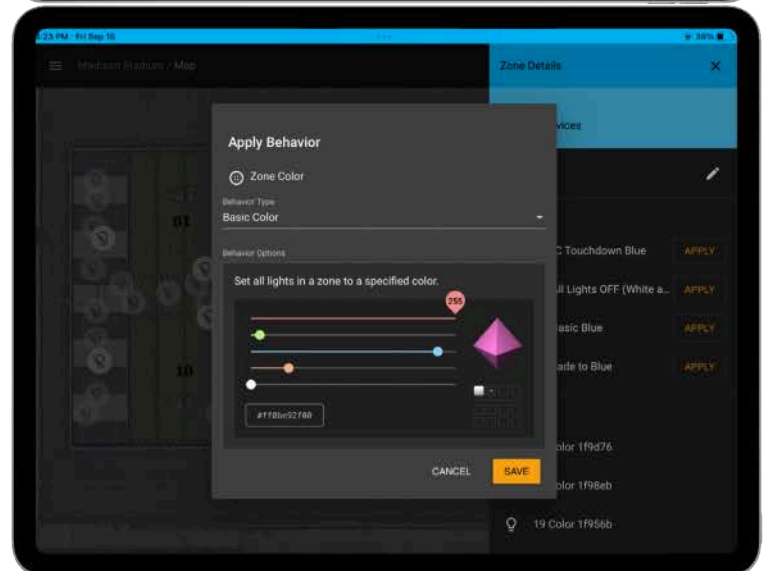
:23 PM Fri Sep 16

Madison Stadium / Map

Zone Details

evices

01

10

C Touchdown Blue APPLY

ll Lights OFF (White a... APPLY

asic Blue APPLY

ade to Blue APPLY

olor 1f9d76

olor 1f98eb

19 Color 1f956b

Apply Behavior

Zone Color

Behavior Type
Basic Color

Behavior Options

Set all lights in a zone to a specified color.

255

#ff8be52f00

CANCEL SAVE